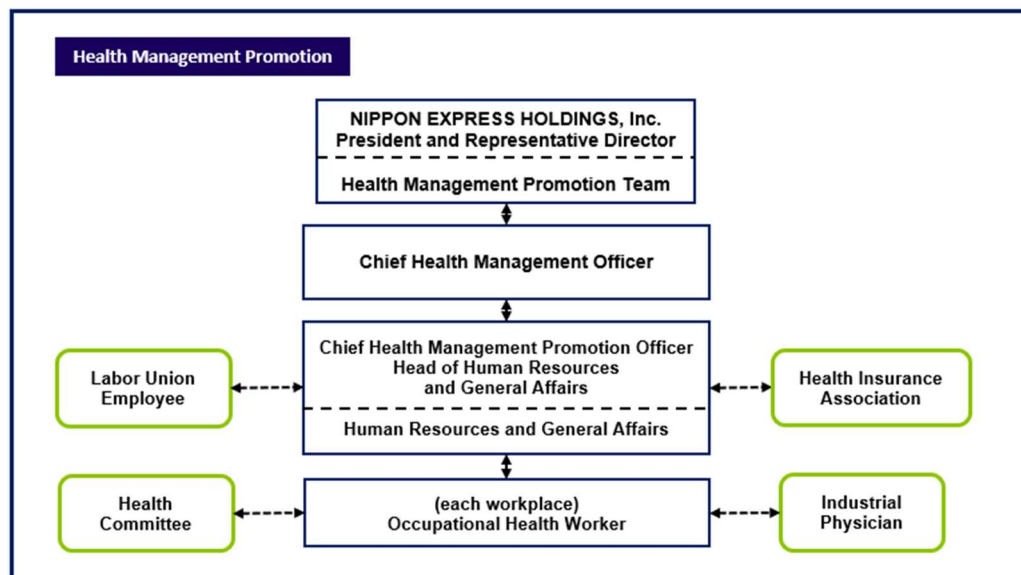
Health Management Promotion

NIPPON EXPRESS HOLDINGS, Inc.
President and Representative Director

Health Management Promotion Team

Chief Health Management Officer

Labor Union
Employee

Chief Health Management Promotion Officer
Head of Human Resources
and General Affairs

Human Resources and General Affairs

Health Insurance
Association

Health
Committee

(each workplace)
Occupational Health Worker

Industrial
Physician